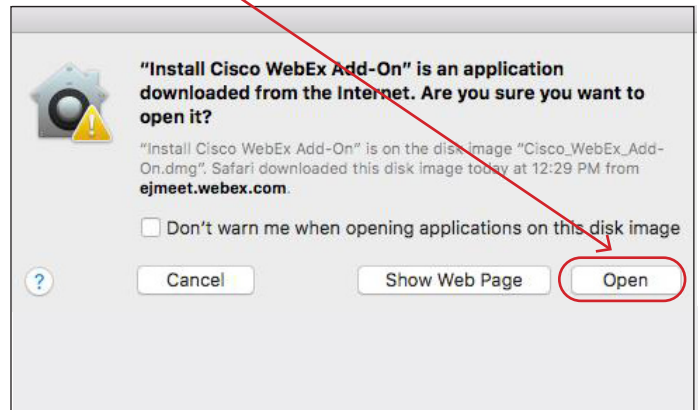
"Install Cisco WebEx Add-On" is an application downloaded from the Internet. Are you sure you want to open it?

"Install Cisco WebEx Add-On" is on the disk image "Cisco_WebEx_Add-On.dmg". Safari downloaded this disk image today at 12:29 PM from ejmeet.webex.com.

Don't warn me when opening applications on this disk image

?

Cancel

Show Web Page

Open